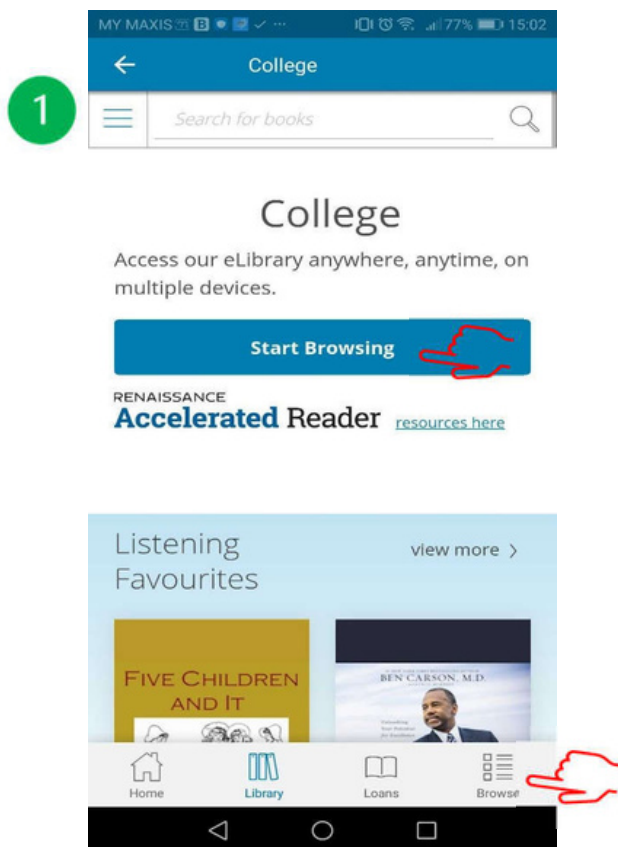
MY MAXIS 77% 15:02

College

1

Search for books

College

Access our eLibrary anywhere, anytime, on multiple devices.

Start Browsing

RENAISSANCE
Accelerated Reader resources here

Listening Favourites

view more >

FIVE CHILDREN AND IT

BEN CARSON, M.D.

Home Library Loans Browse